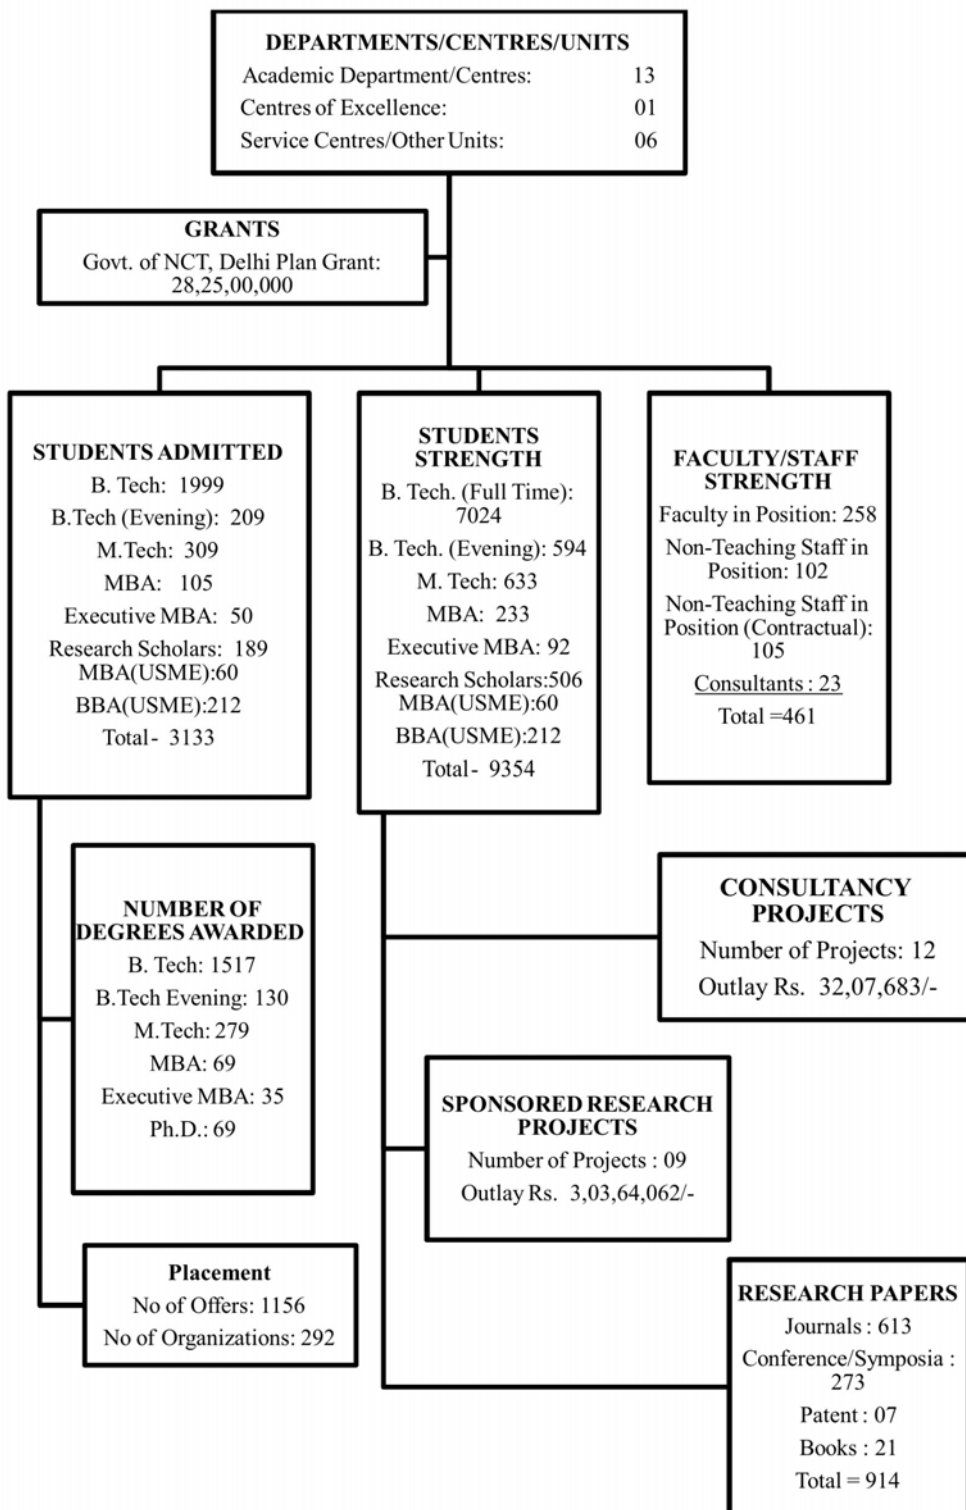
DEPARTMENTS/CENTRES/UNITS

Academic Department/Centres: 13

Centres of Excellence: 01

Service Centres/Other Units: 06

GRANTS

Govt. of NCT, Delhi Plan Grant: 28,25,00,000

STUDENTS ADMITTED

B. Tech: 1999

B.Tech (Evening): 209

M.Tech: 309

MBA: 105

Executive MBA: 50

Research Scholars: 189

MBA(USME):60

BBA(USME):212

Total - 3133

STUDENTS STRENGTH

B. Tech. (Full Time): 7024

B. Tech. (Evening): 594

M. Tech: 633

MBA: 233

Executive MBA: 92

Research Scholars:506

MBA(USME):60

BBA(USME):212

Total - 9354

FACULTY/STAFF STRENGTH

Faculty in Position: 258

Non-Teaching Staff in Position: 102

Non-Teaching Staff in Position (Contractual): 105

Consultants : 23

Total =461

NUMBER OF DEGREES AWARDED

B. Tech: 1517

B.Tech Evening: 130

M.Tech: 279

MBA: 69

Executive MBA: 35

Ph.D.: 69

CONSULTANCY PROJECTS

Number of Projects: 12

Outlay Rs. 32,07,683/-

SPONSORED RESEARCH PROJECTS

Number of Projects : 09

Outlay Rs. 3,03,64,062/-

Placement

No of Offers: 1156

No of Organizations: 292

RESEARCH PAPERS

Journals : 613

Conference/Symposia : 273

Patent : 07

Books : 21

Total = 914